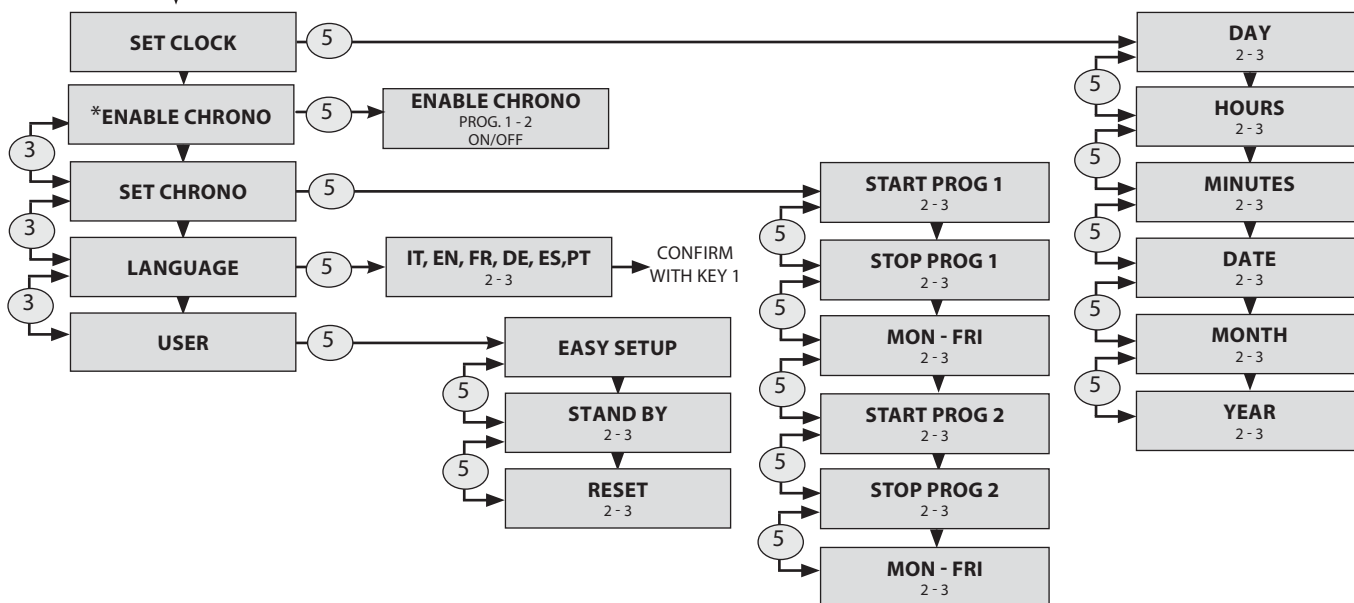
SET CLOCK
5
DAY
2 - 3
5
HOURS
2 - 3
5
MINUTES
2 - 3
5
DATE
2 - 3
5
MONTH
2 - 3
5
YEAR
2 - 3

3
*ENABLE CHRONO
5
ENABLE CHRONO
PROG. 1 - 2
ON/OFF

3
SET CHRONO
5
START PROG 1
2 - 3
5
STOP PROG 1
2 - 3
5
MON - FRI
2 - 3
5
START PROG 2
2 - 3
5
STOP PROG 2
2 - 3
5
MON - FRI
2 - 3

3
LANGUAGE
5
IT, EN, FR, DE, ES,PT
2 - 3
CONFIRM WITH KEY 1

USER
5
EASY SETUP
5
STAND BY
2 - 3
5
RESET
2 - 3